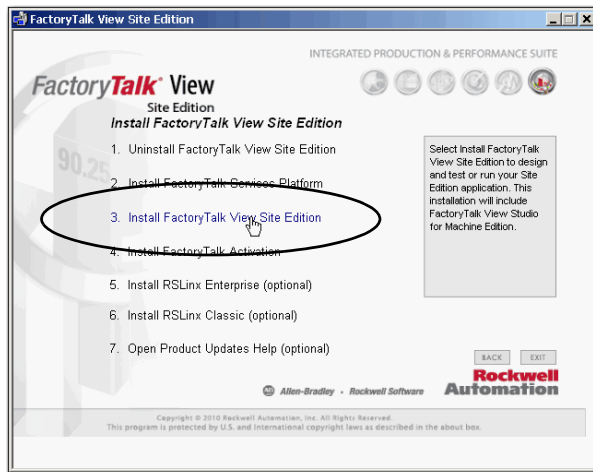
FactoryTalk View Site Edition

INTEGRATED PRODUCTION & PERFORMANCE SUITE

FactoryTalk® View
Site Edition

Install FactoryTalk View Site Edition

90.25

1. Uninstall FactoryTalk View Site Edition

2. Install FactoryTalk Services Platform

3. Install FactoryTalk View Site Edition

4. Install FactoryTalk Activation

5. Install RSLinx Enterprise (optional)

6. Install RSLinx Classic (optional)

7. Open Product Updates Help (optional)

Select Install FactoryTalk View Site Edition to design and test or run your Site Edition application. This installation will include FactoryTalk View Studio for Machine Edition.

BACK EXIT

Allen-Bradley • Rockwell Software

Rockwell Automation

Copyright © 2010 Rockwell Automation, Inc. All Rights Reserved.
This program is protected by U.S. and International copyright laws as described in the about box.